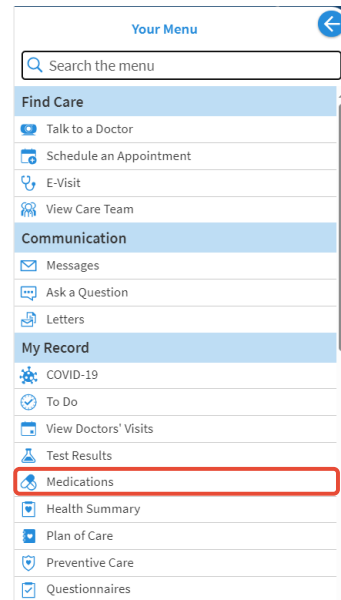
Your Menu

Search the menu

Find Care
Talk to a Doctor
Schedule an Appointment
E-Visit
View Care Team

Communication
Messages
Ask a Question
Letters

My Record
COVID-19
To Do
View Doctors' Visits
Test Results
Medications
Health Summary
Plan of Care
Preventive Care
Questionnaires